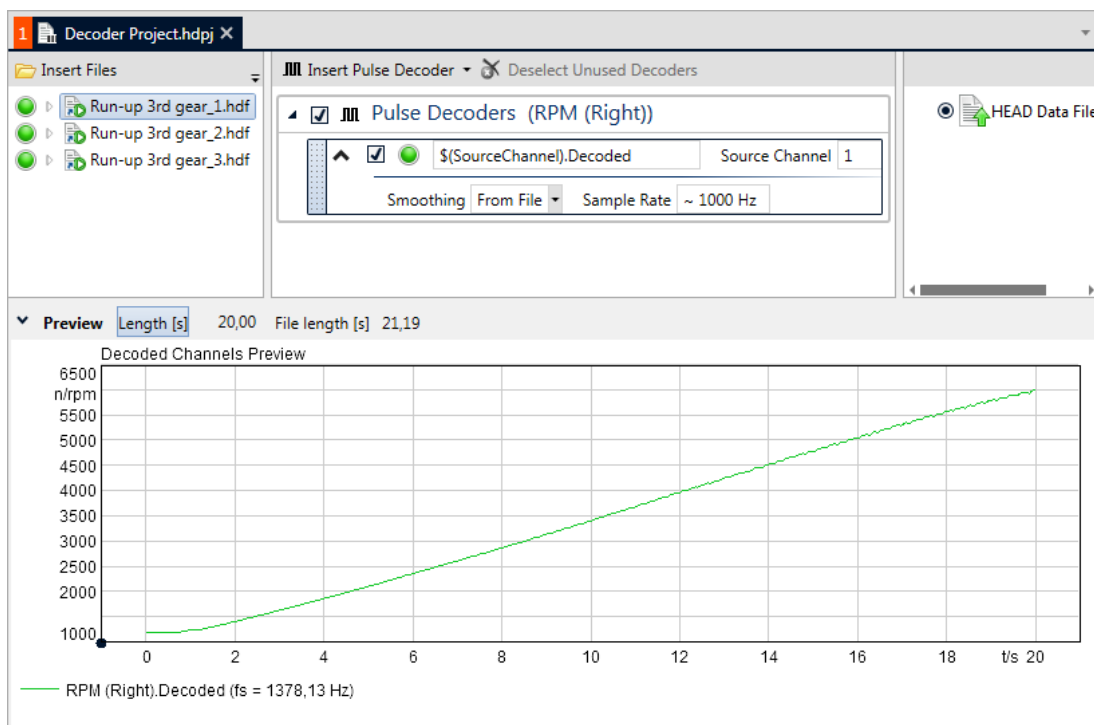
1 Decoder Project.hdpj ×

Insert Files

Run-up 3rd gear_1.hdf
Run-up 3rd gear_2.hdf
Run-up 3rd gear_3.hdf

Insert Pulse Decoder Deselect Unused Decoders

Pulse Decoders (RPM (Right))

$(SourceChannel).Decoded Source Channel 1

Smoothing From File Sample Rate ~ 1000 Hz

HEAD Data File

Preview Length [s] 20,00 File length [s] 21,19

Decoded Channels Preview

| 6500 |
|---|
| n/rpm |
| 5500 |
| 5000 |
| 4500 |
| 4000 |
| 3500 |
| 3000 |
| 2500 |
| 2000 |
| 1000 |

0 2 4 6 8 10 12 14 16 18 t/s 20

RPM (Right).Decoded (fs = 1378,13 Hz)